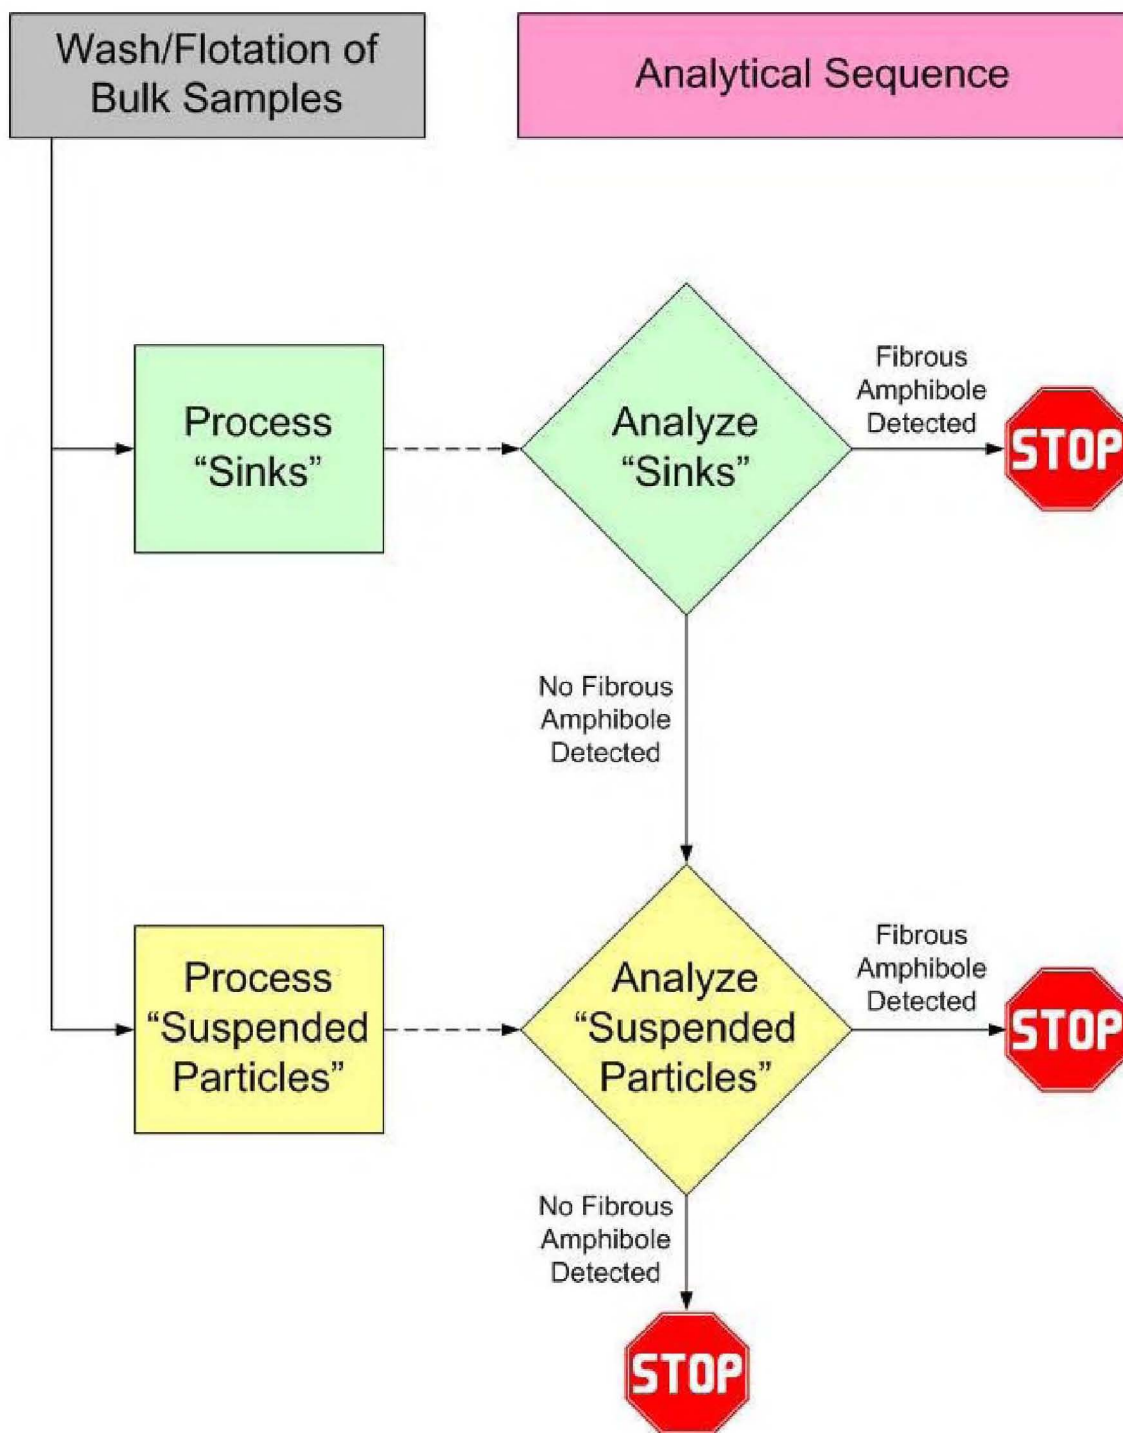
Wash/Flotation of Bulk Samples

Analytical Sequence

Process "Sinks"

Analyze "Sinks"

Fibrous Amphibole Detected

STOP

No Fibrous Amphibole Detected

Process "Suspended Particles"

Analyze "Suspended Particles"

Fibrous Amphibole Detected

STOP

No Fibrous Amphibole Detected

STOP